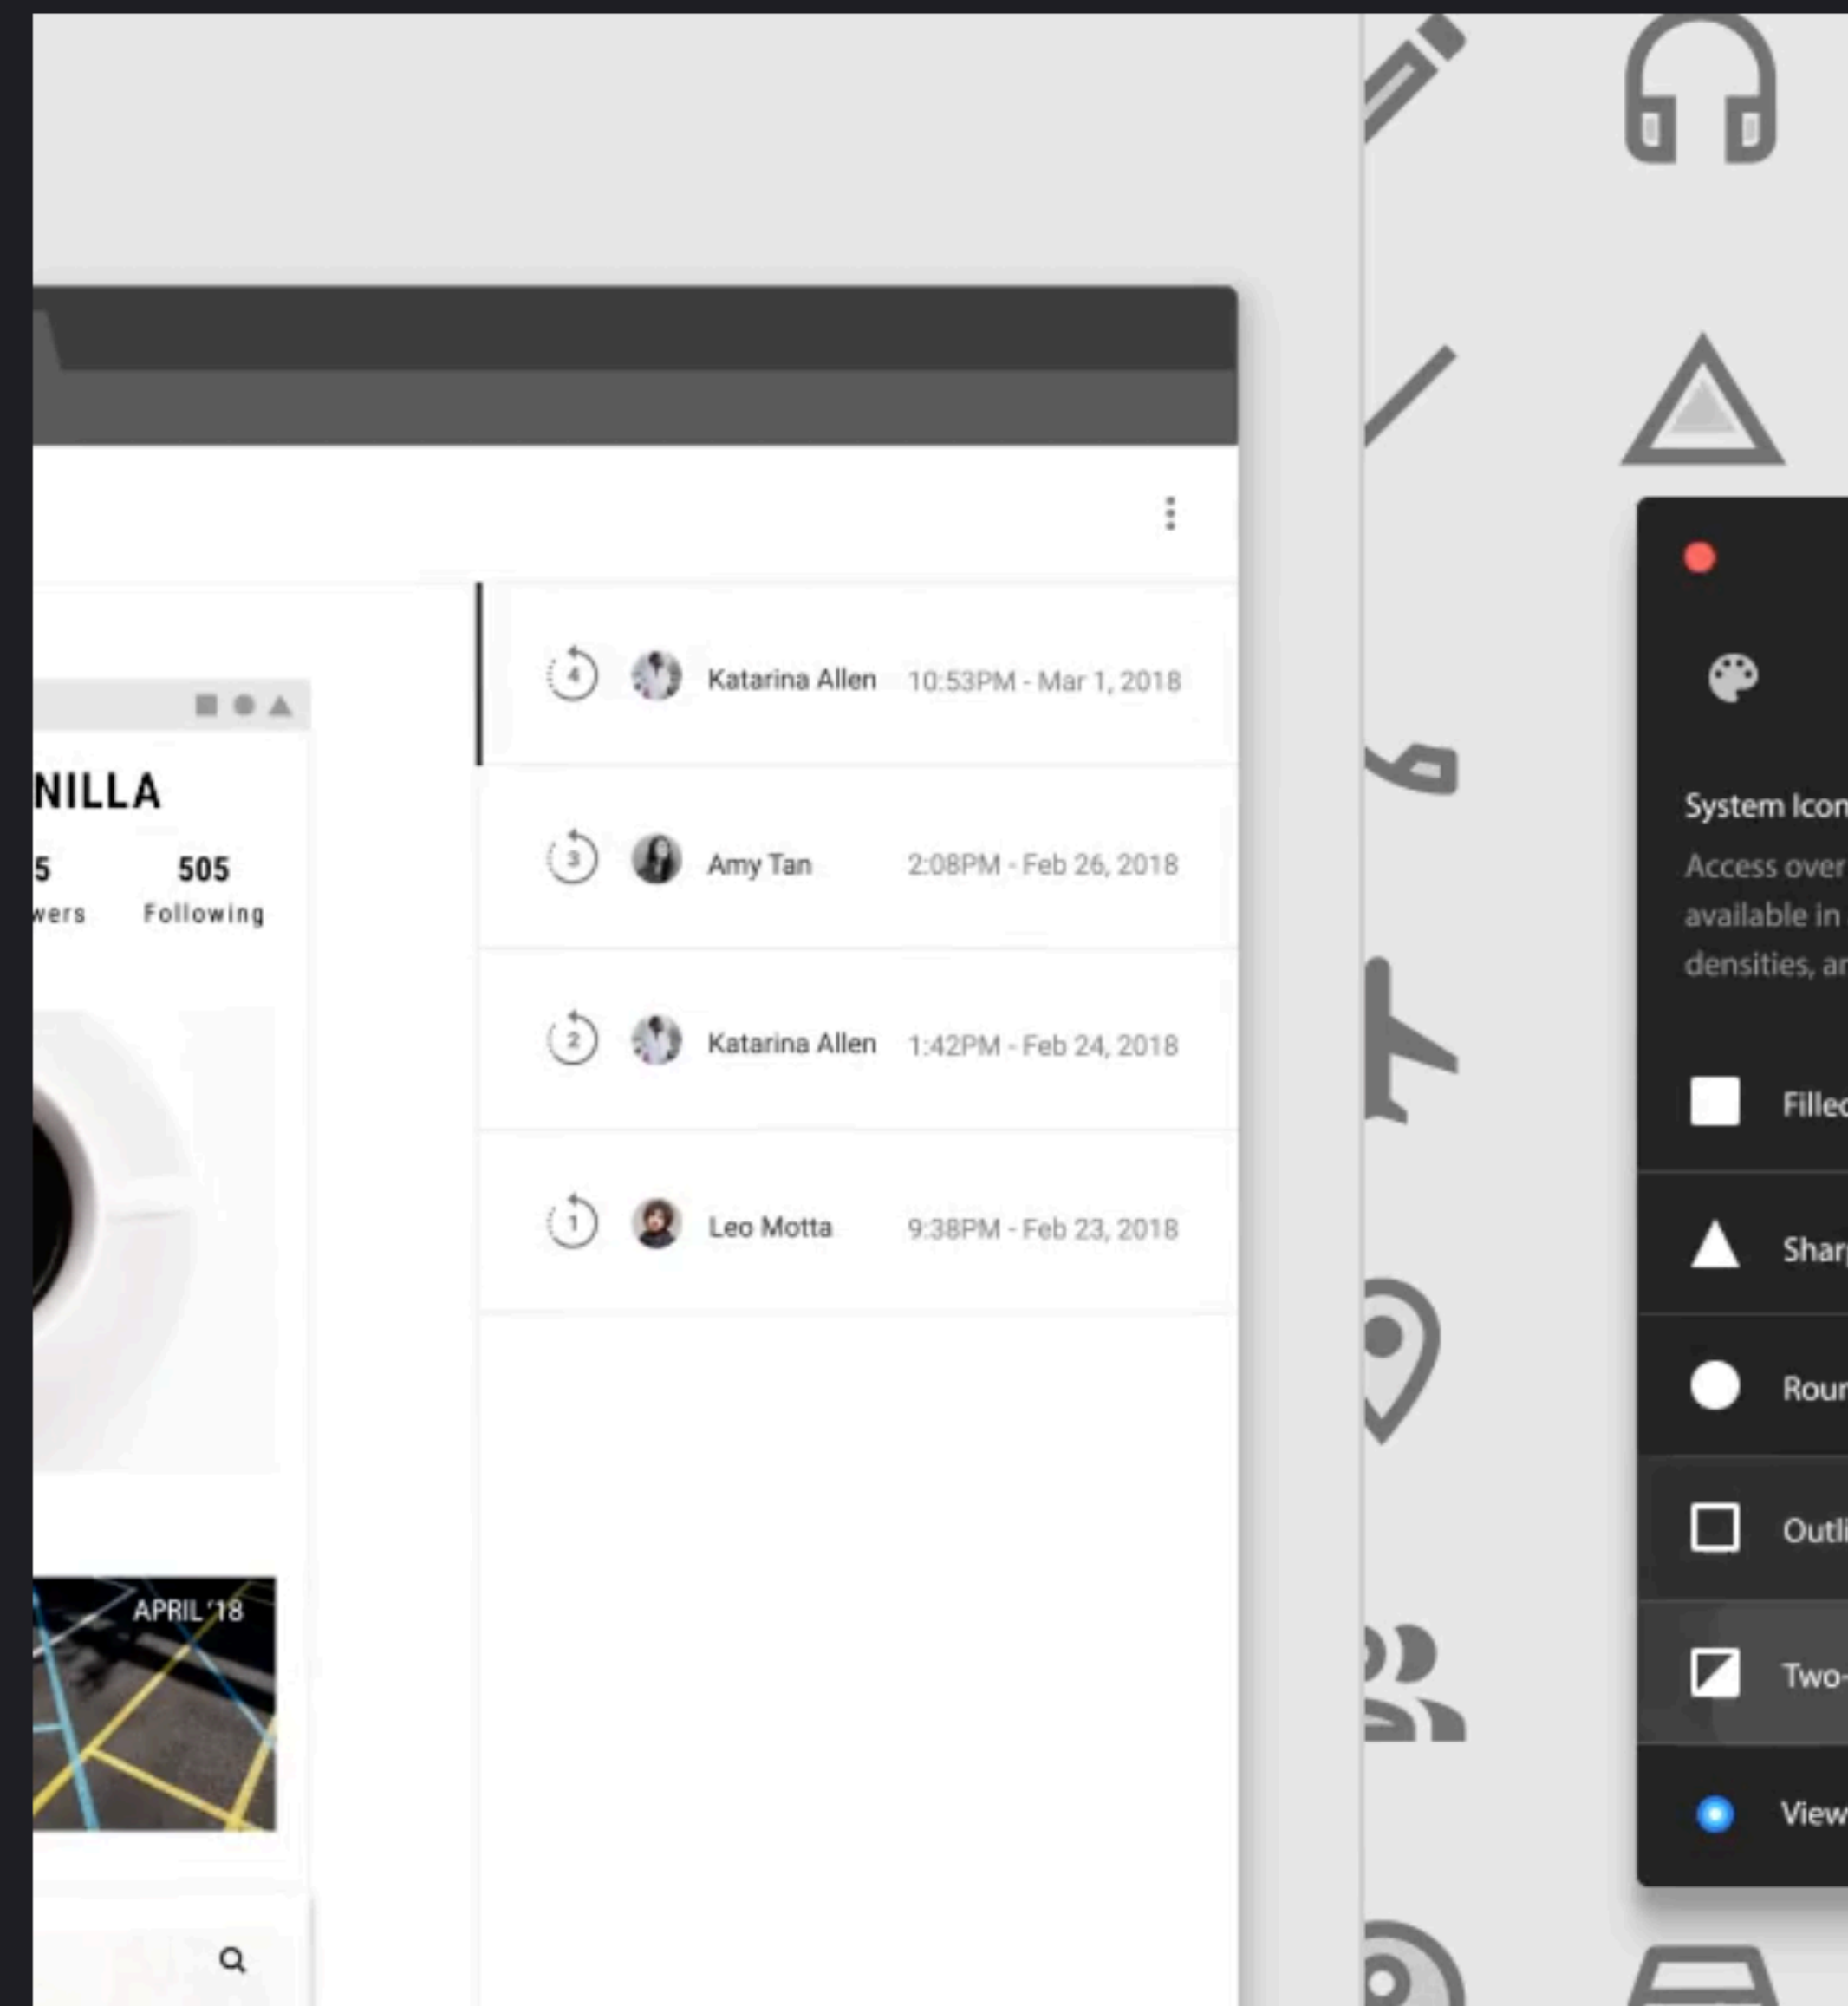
NILLA

5
wers

505
Following

APRIL '18

4 Katarina Allen 10:53PM - Mar 1, 2018

3 Amy Tan 2:08PM - Feb 26, 2018

2 Katarina Allen 1:42PM - Feb 24, 2018

1 Leo Motta 9:38PM - Feb 23, 2018

System Icon

Access over
available in
densities, ar

Fillec

Shar

Rour

Outl

Two-

View